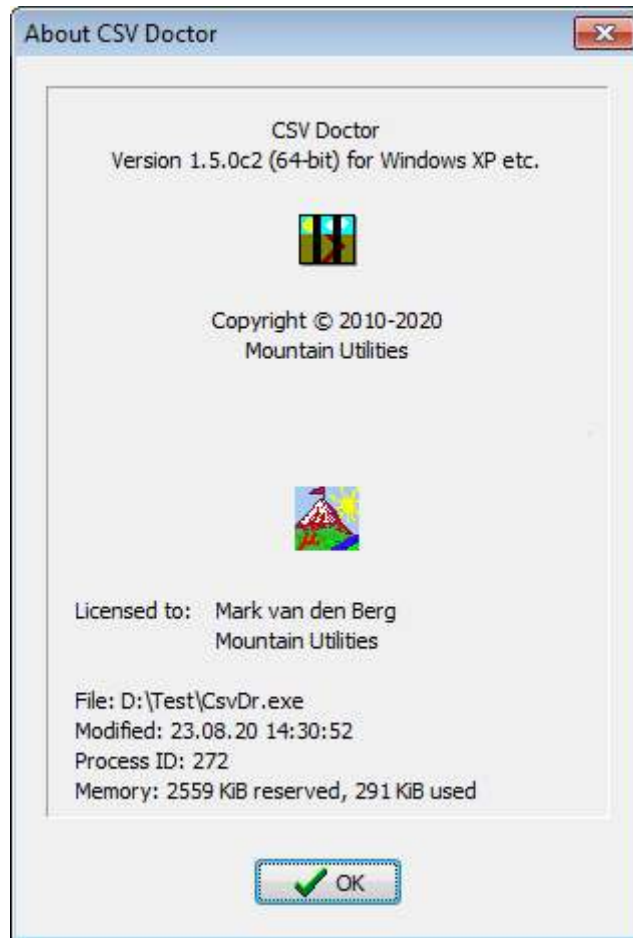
About CSV Doctor

CSV Doctor
Version 1.5.0c2 (64-bit) for Windows XP etc.

Copyright © 2010-2020
Mountain Utilities

Licensed to: Mark van den Berg
Mountain Utilities

File: D:\Test\CsvDr.exe
Modified: 23.08.20 14:30:52
Process ID: 272
Memory: 2559 KiB reserved, 291 KiB used

OK